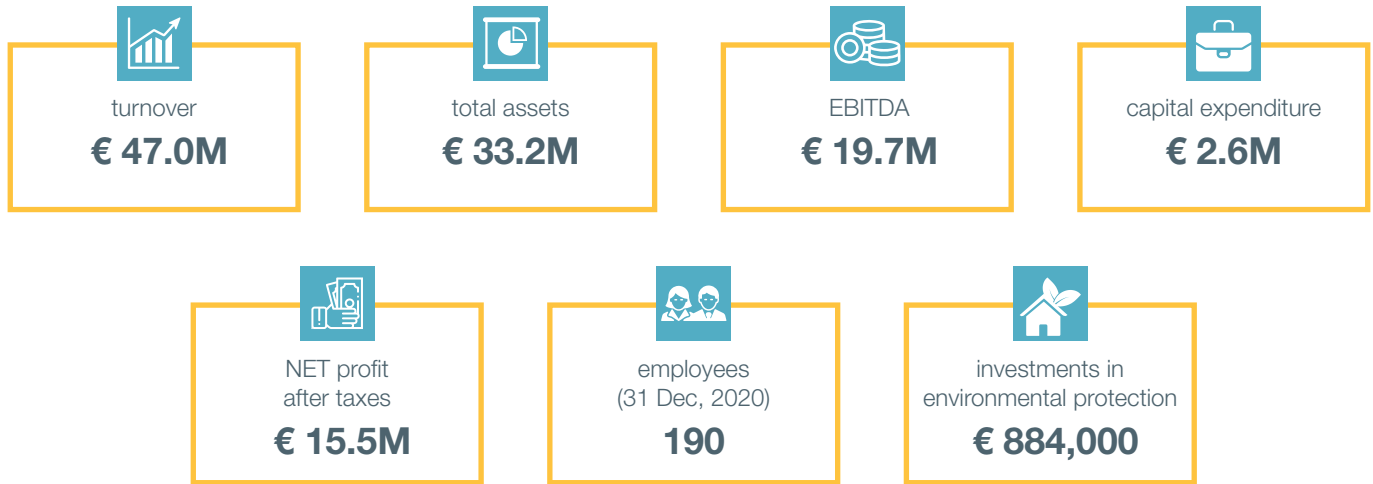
turnover

€ 47.0M

total assets

€ 33.2M

EBITDA

€ 19.7M

capital expenditure

€ 2.6M

NET profit after taxes

€ 15.5M

employees (31 Dec, 2020)

190

investments in environmental protection

€ 884,000